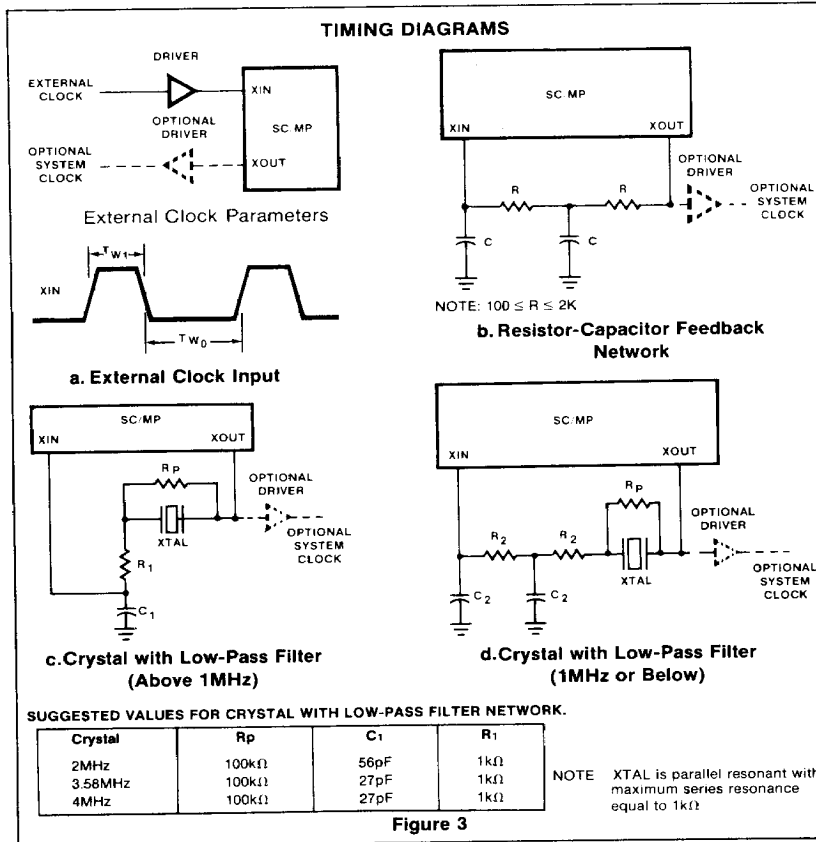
TIMING DIAGRAMS

DRIVER

EXTERNAL CLOCK

XIN

SC/MP

OPTIONAL DRIVER

OPTIONAL SYSTEM CLOCK

XOUT

External Clock Parameters

XIN

$T_{W1}$

$T_{W0}$

a. External Clock Input

SC/MP

XIN

XOUT

R

R

OPTIONAL DRIVER

OPTIONAL SYSTEM CLOCK

C

C

NOTE: $100 \leq R \leq 2K$

b. Resistor-Capacitor Feedback Network

SC/MP

XIN

XOUT

$R_P$

XTAL

OPTIONAL DRIVER

OPTIONAL SYSTEM CLOCK

$R_1$

$C_1$

c. Crystal with Low-Pass Filter (Above 1MHz)

SC/MP

XIN

XOUT

$R_P$

$R_2$

$R_2$

XTAL

OPTIONAL DRIVER

OPTIONAL SYSTEM CLOCK

$C_2$

$C_2$

d. Crystal with Low-Pass Filter (1MHz or Below)

SUGGESTED VALUES FOR CRYSTAL WITH LOW-PASS FILTER NETWORK.

| Crystal | Rp | $C_1$ | $R_1$ |
|---|---|---|---|
| 2MHz | 100kΩ | 56pF | 1kΩ |
| 3.58MHz | 100kΩ | 27pF | 1kΩ |
| 4MHz | 100kΩ | 27pF | 1kΩ |

NOTE XTAL is parallel resonant with maximum series resonance equal to 1kΩ

Figure 3